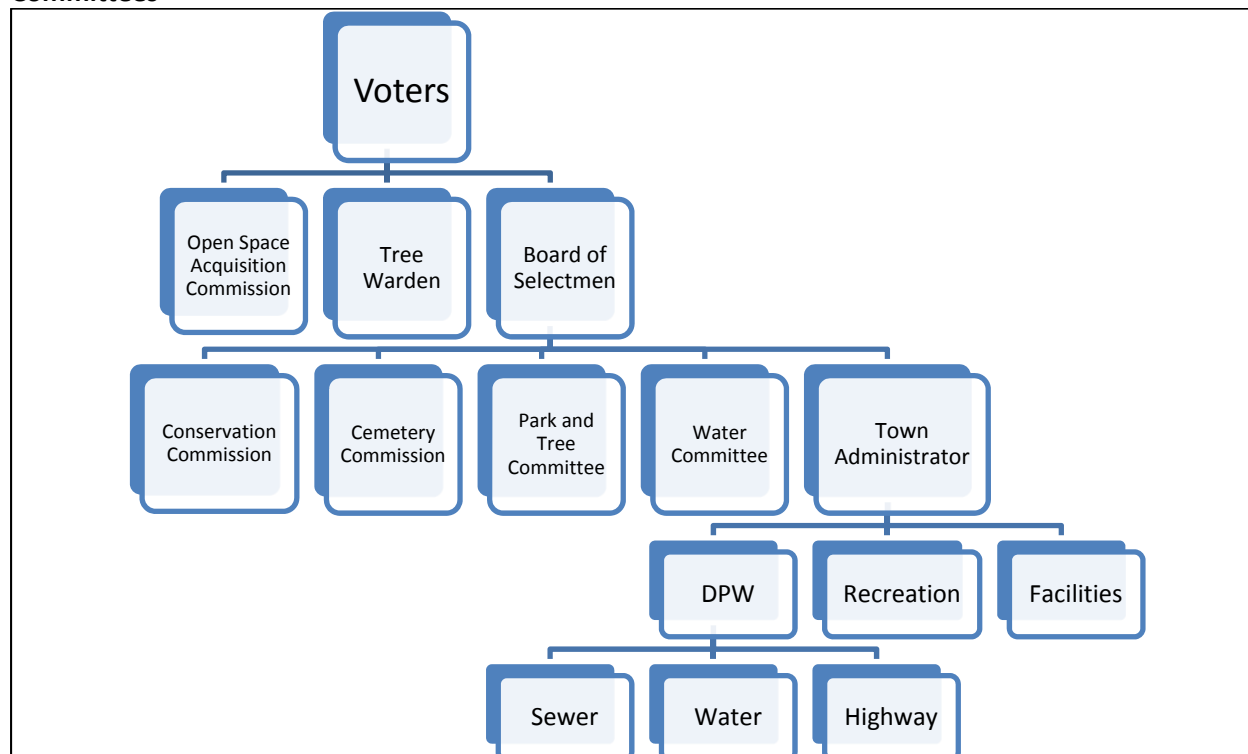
Committees

Voters

Open Space Acquisition Commission

Tree Warden

Board of Selectmen

Conservation Commission

Cemetery Commission

Park and Tree Committee

Water Committee

Town Administrator

DPW

Recreation

Facilities

Sewer

Water

Highway